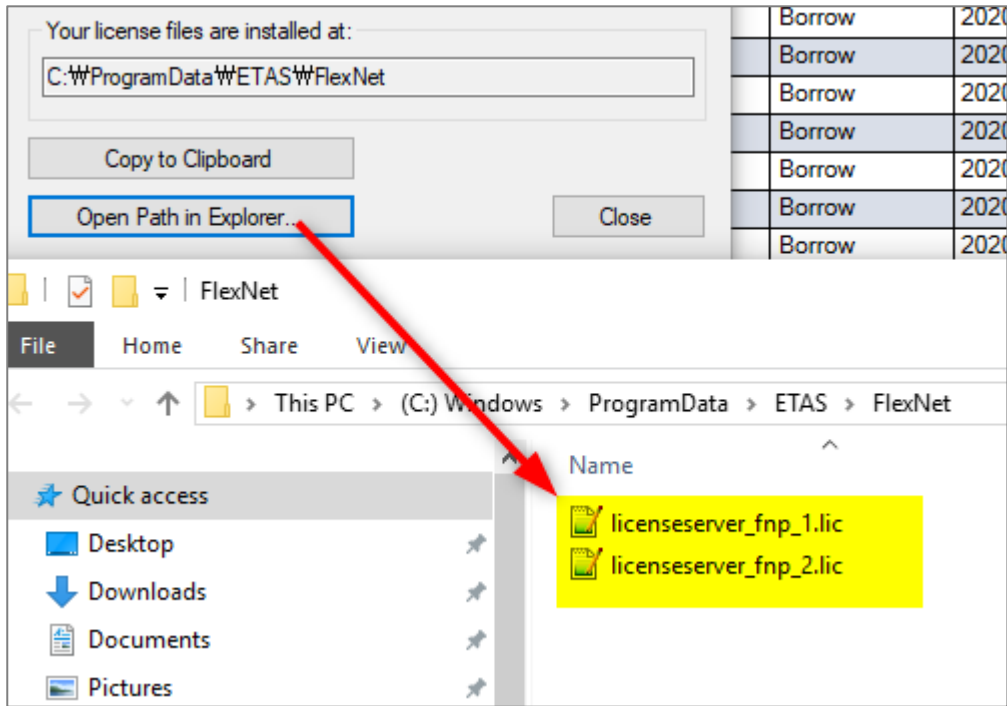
Your license files are installed at:

C:₩ProgramData₩ETAS₩FlexNet

Copy to Clipboard

Open Path in Explorer...

Close

| Borrow | 2020 |
|---|---|
| Borrow | 2020 |
| Borrow | 2020 |
| Borrow | 2020 |
| Borrow | 2020 |
| Borrow | 2020 |
| Borrow | 2020 |

FlexNet

File Home Share View

This PC > (C:) Windows > ProgramData > ETAS > FlexNet

Quick access
Desktop
Downloads
Documents
Pictures

Name
licenseserver_fnp_1.lic
licenseserver_fnp_2.lic